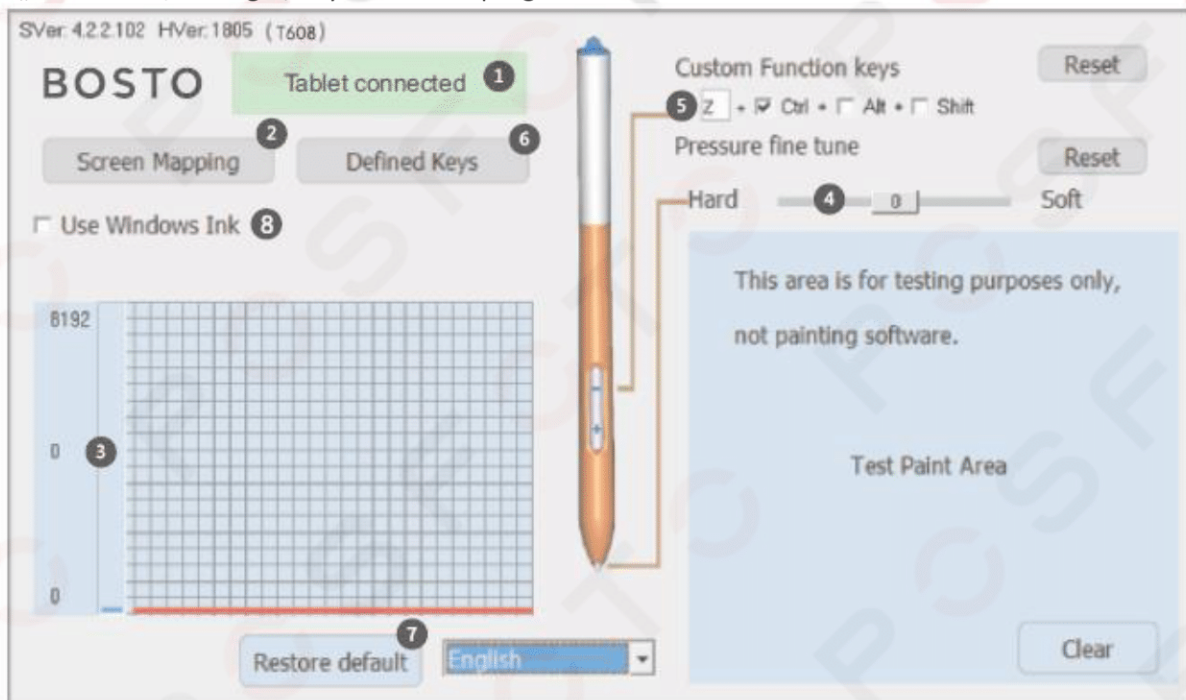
SVer 4.2.2.102 HVer 1805 (T608)

BOSTO

Tablet connected 1

2

Screen Mapping

Defined Keys 6

☐ Use Windows Ink 8

8192

0 3

0

7

Restore default

English

Custom Function keys

Reset

5 Z + ☑ Ctrl + ☐ Alt + ☐ Shift

Pressure fine tune

Reset

Hard 4 0 Soft

This area is for testing purposes only,

not painting software.

Test Paint Area

Clear